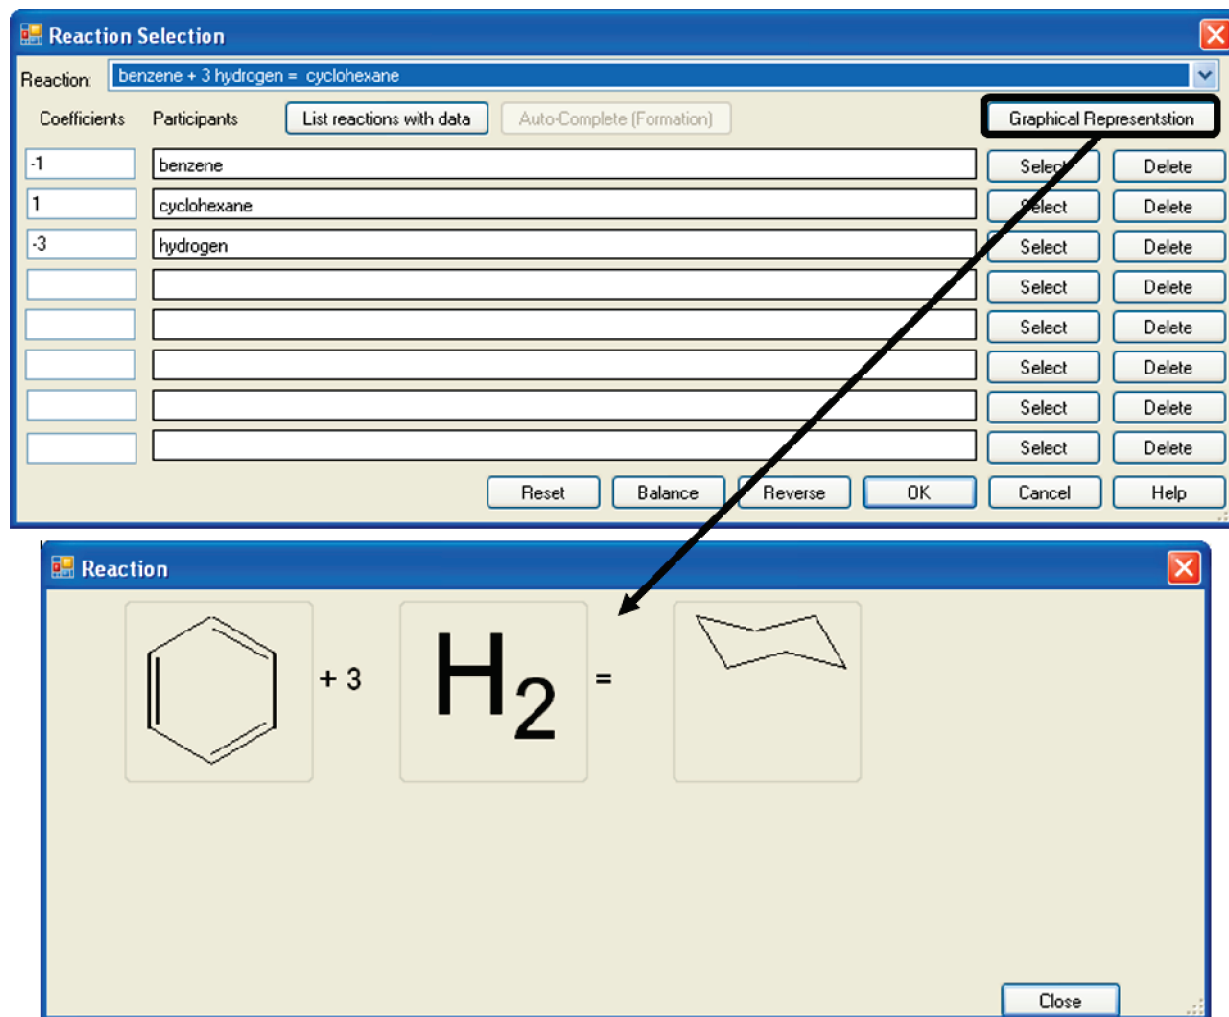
Reaction Selection

Reaction: benzene + 3 hydrogen = cyclohexane

Coefficients Participants List reactions with data Auto-Complete (Formation) Graphical Representstion

| | | | |
|---|---|---|---|
| -1 | benzene | Select | Delete |
| 1 | cyclohexane | Select | Delete |
| -3 | hydrogen | Select | Delete |
| | | Select | Delete |
| | | Select | Delete |
| | | Select | Delete |
| | | Select | Delete |
| | | Select | Delete |

Reset Balance Reverse OK Cancel Help

Reaction

+ 3 $H_2$ =

Close